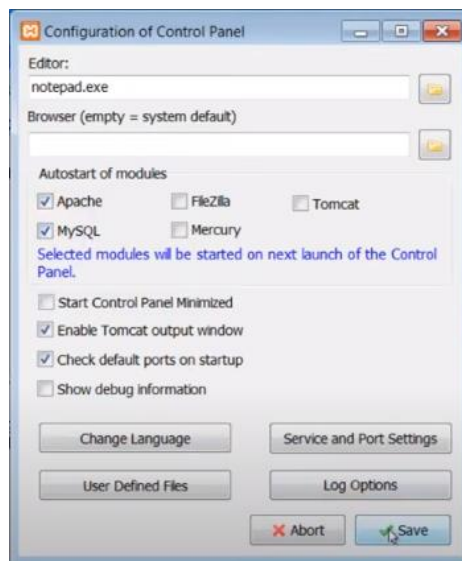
Configuration of Control Panel

Editor:

notepad.exe

Browser (empty = system default)

Autostart of modules

Apache

FileZilla

Tomcat

MySQL

Mercury

Selected modules will be started on next launch of the Control Panel.

Start Control Panel Minimized

Enable Tomcat output window

Check default ports on startup

Show debug information

Change Language

Service and Port Settings

User Defined Files

Log Options

Abort

Save